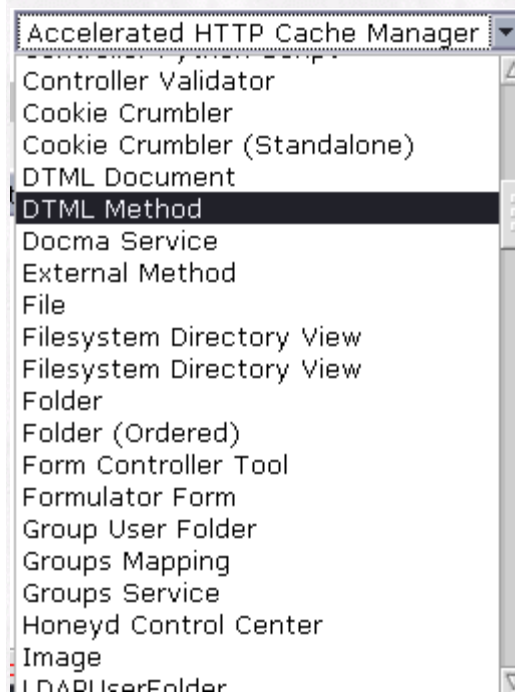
Accelerated HTTP Cache Manager
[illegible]
Controller Validator
Cookie Crumbler
Cookie Crumbler (Standalone)
DTML Document
DTML Method
Docma Service
External Method
File
Filesystem Directory View
Filesystem Directory View
Folder
Folder (Ordered)
Form Controller Tool
Formulator Form
Group User Folder
Groups Mapping
Groups Service
Honeyd Control Center
Image
LDAPUserFolder